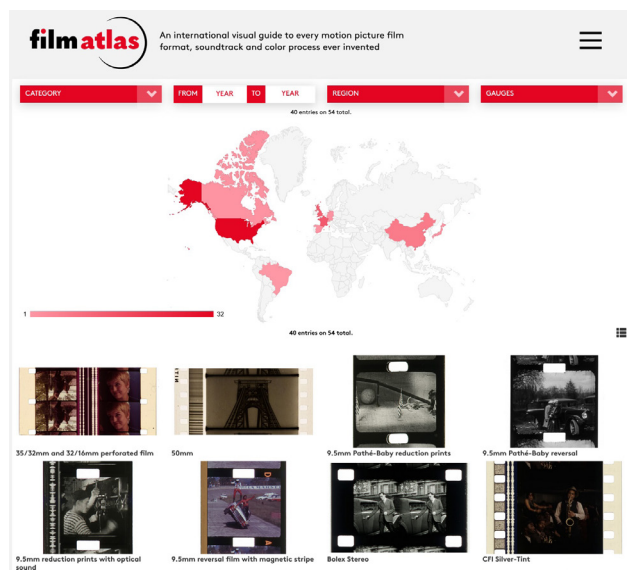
filmatlas

An international visual guide to every motion picture film format, soundtrack and color process ever invented

CATEGORY

FROM YEAR TO YEAR

REGION

GAUGES

40 entries on 54 total.

1

32

40 entries on 54 total.

35/32mm and 32/16mm perforated film

50mm

9.5mm Pathé-Baby reduction prints

9.5mm Pathé-Baby reversal

9.5mm reduction prints with optical sound

9.5mm reversal film with magnetic stripe

Bolex Stereo

CFI Silver-Tint